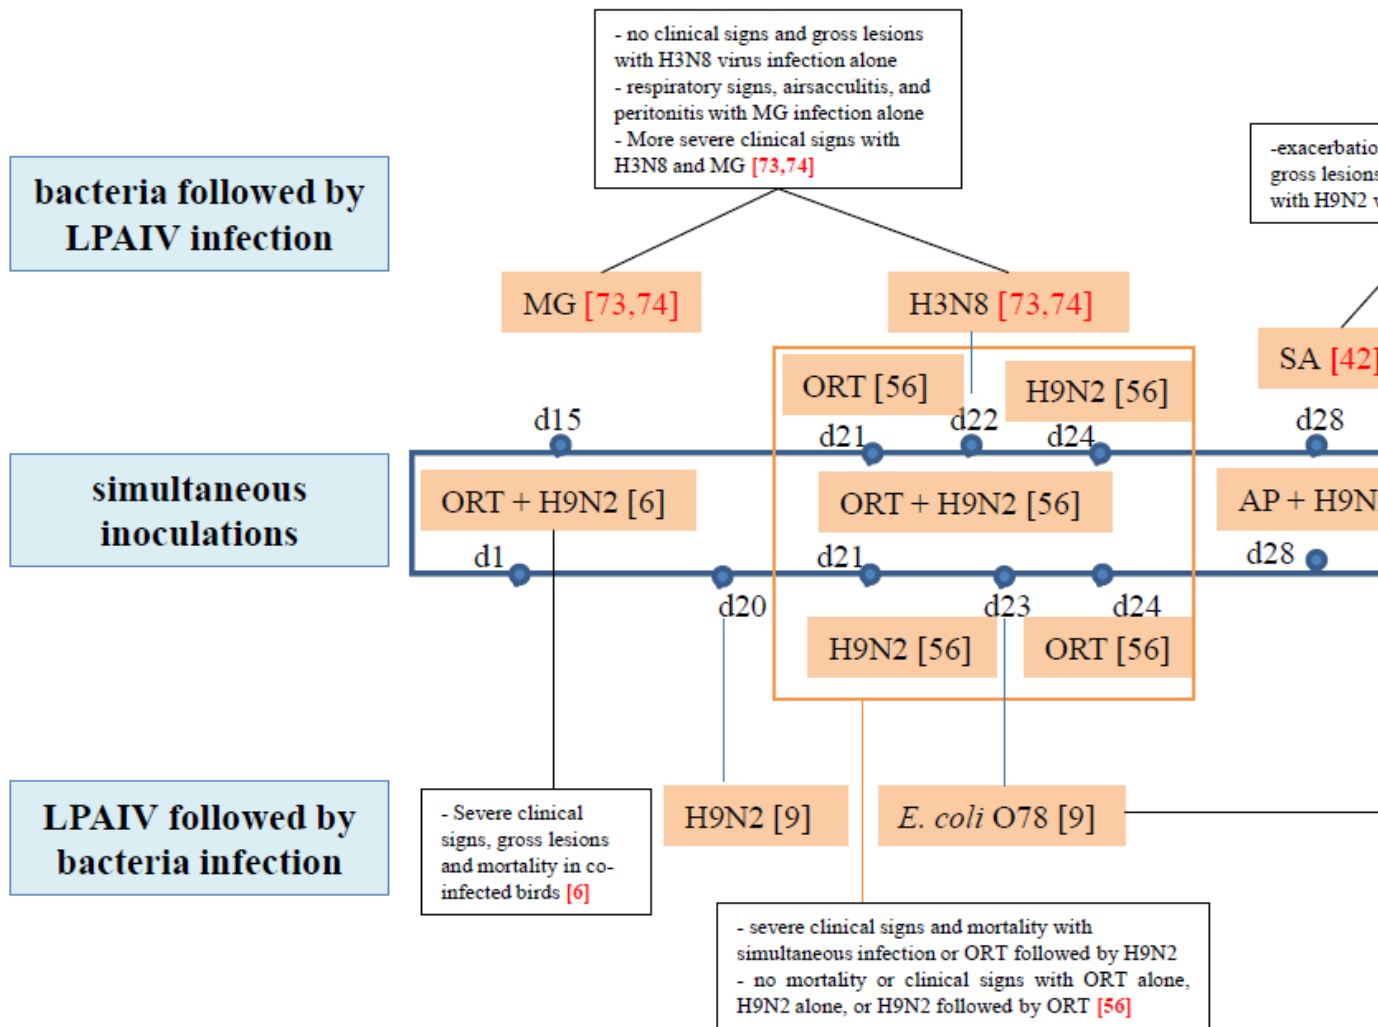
bacteria followed by LPAIV infection

simultaneous inoculations

LPAIV followed by bacteria infection

- no clinical signs and gross lesions with H3N8 virus infection alone
- respiratory signs, airsacculitis, and peritonitis with MG infection alone
- More severe clinical signs with H3N8 and MG [73,74]

-exacerbatio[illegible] gross lesions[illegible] with H9N2 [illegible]

MG [73,74]

H3N8 [73,74]

SA [42]

ORT [56]

H9N2 [56]

d15

d22

d21

d24

d28

ORT + H9N2 [6]

ORT + H9N2 [56]

AP + H9N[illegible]

d1

d21

d28

d20

d23

d24

H9N2 [56]

ORT [56]

H9N2 [9]

E. coli O78 [9]

- Severe clinical signs, gross lesions and mortality in co-infected birds [6]

- severe clinical signs and mortality with simultaneous infection or ORT followed by H9N2
- no mortality or clinical signs with ORT alone, H9N2 alone, or H9N2 followed by ORT [56]